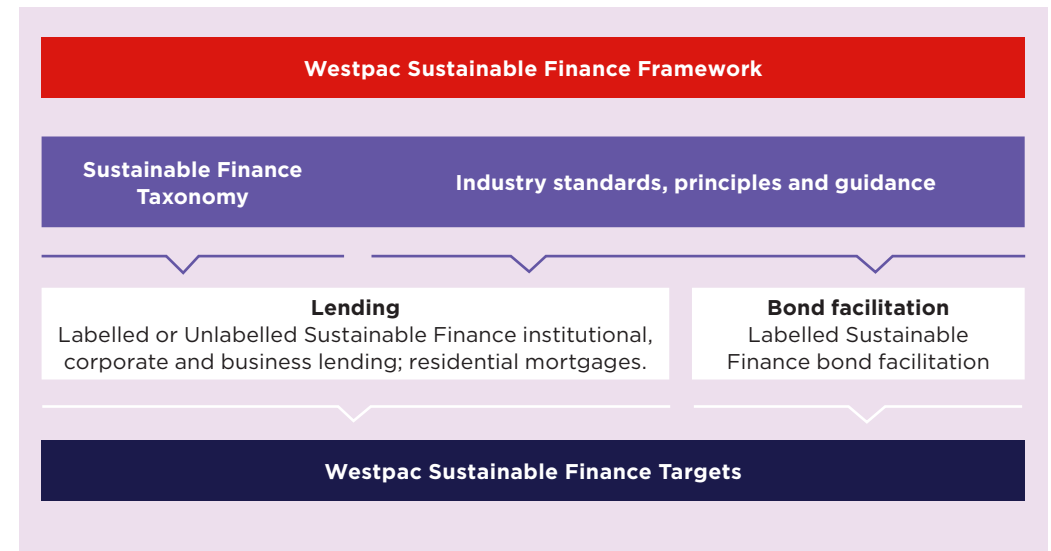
Westpac Sustainable Finance Framework

Sustainable Finance Taxonomy

Industry standards, principles and guidance

Lending
Labelled or Unlabelled Sustainable Finance institutional, corporate and business lending; residential mortgages.

Bond facilitation
Labelled Sustainable Finance bond facilitation

Westpac Sustainable Finance Targets